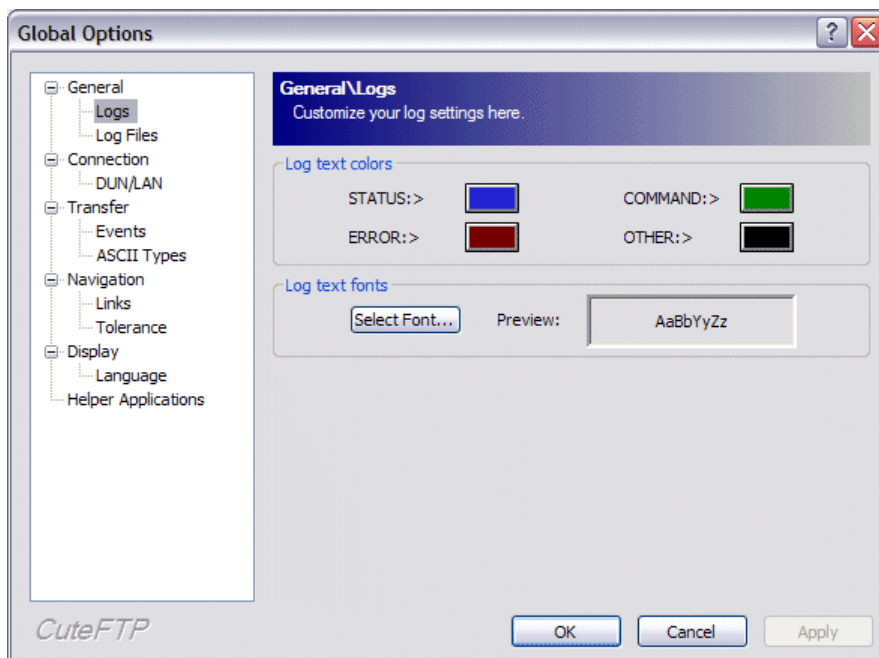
Global Options

?

General
Logs
Log Files
Connection
DUN/LAN
Transfer
Events
ASCII Types
Navigation
Links
Tolerance
Display
Language
Helper Applications

General\Logs
Customize your log settings here.

Log text colors
STATUS:>
COMMAND:>
ERROR:>
OTHER:>

Log text fonts
Select Font...
Preview:
AaBbYyZz

CuteFTP

OK
Cancel
Apply